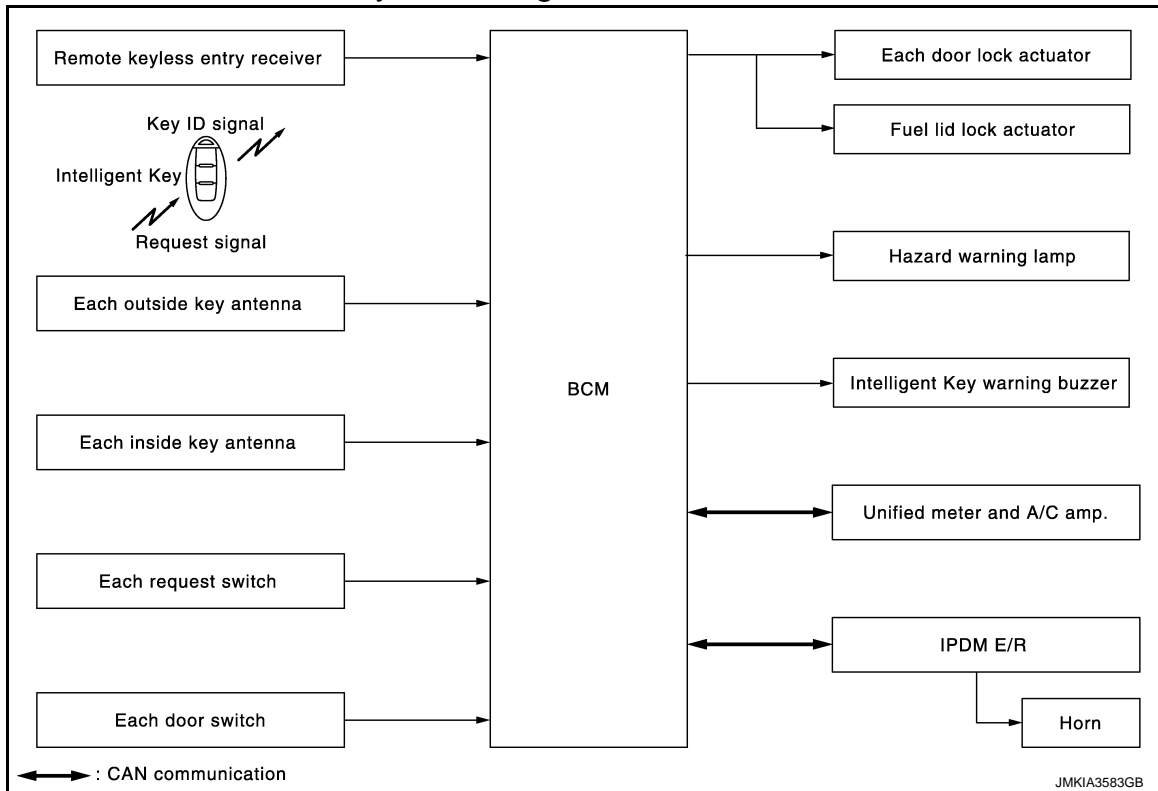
Remote keyless entry receiver

Key ID signal

Intelligent Key

Request signal

Each outside key antenna

Each inside key antenna

Each request switch

Each door switch

BCM

Each door lock actuator

Fuel lid lock actuator

Hazard warning lamp

Intelligent Key warning buzzer

Unified meter and A/C amp.

IPDM E/R

Horn

: CAN communication

JMKIA3583GB